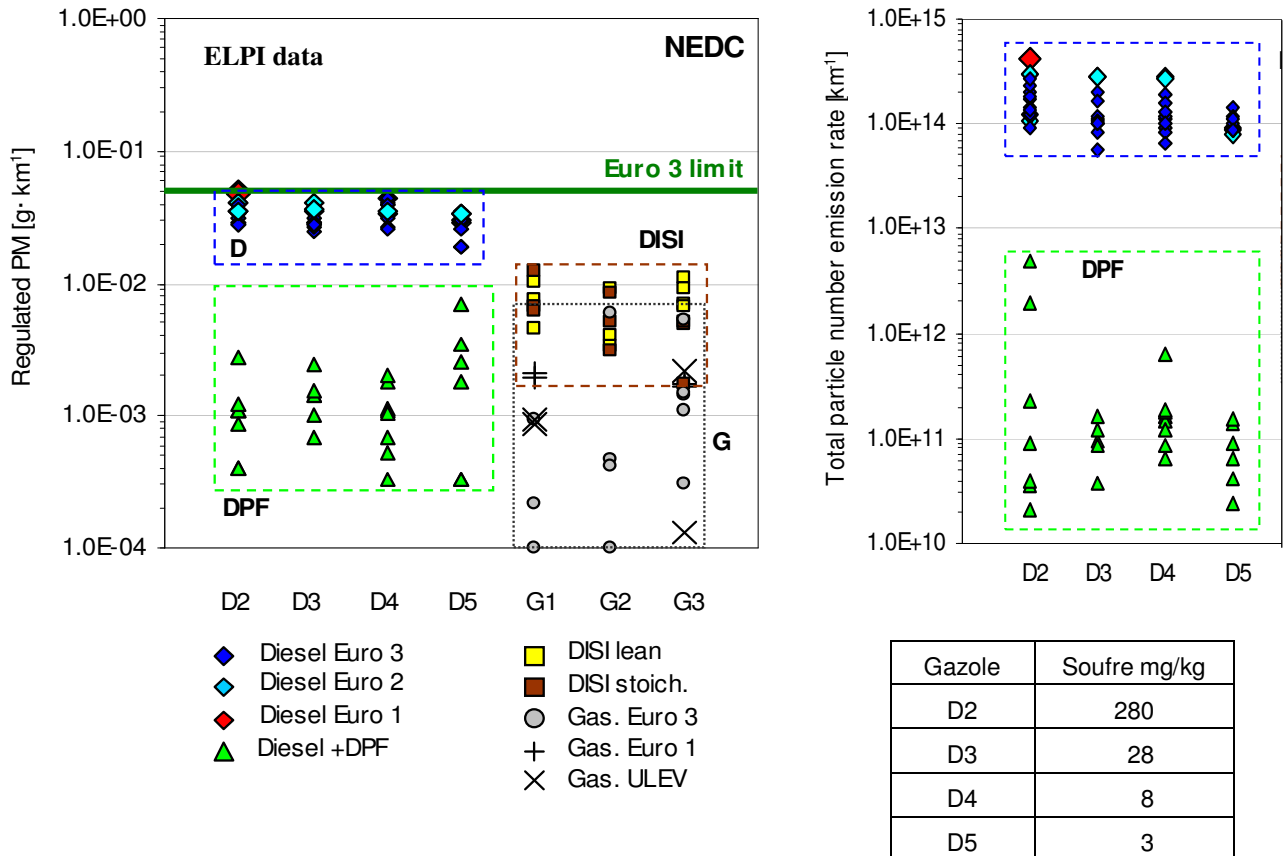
1.0E+00
ELPI data
NEDC
1.0E-01
Euro 3 limit
1.0E-02
1.0E-03
1.0E-04
Regulated PM [g· km$^{-1}$]
D
DISI
G
DPF
D2 D3 D4 D5 G1 G2 G3

Diesel Euro 3
Diesel Euro 2
Diesel Euro 1
Diesel +DPF
DISI lean
DISI stoich.
Gas. Euro 3
Gas. Euro 1
Gas. ULEV

1.0E+15
1.0E+14
1.0E+13
1.0E+12
1.0E+11
1.0E+10
Total particle number emission rate [km$^{-1}$]
DPF
D2 D3 D4 D5

| Gazole | Soufre mg/kg |
|---|---|
| D2 | 280 |
| D3 | 28 |
| D4 | 8 |
| D5 | 3 |